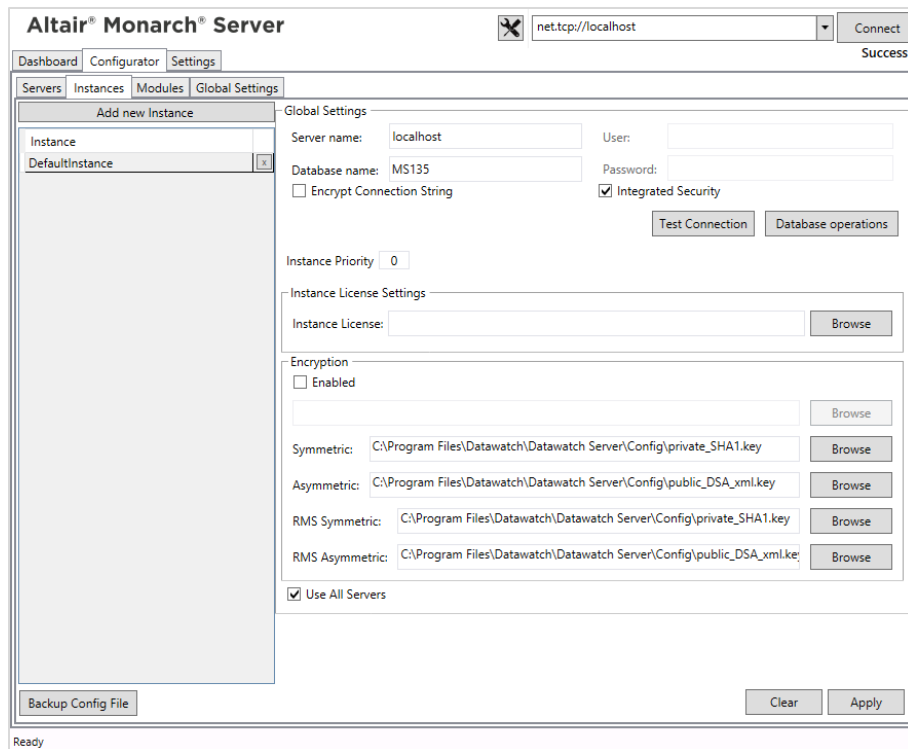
Altair® Monarch® Server

net.tcp://localhost

Connect

Success

Dashboard Configurator Settings

Servers Instances Modules Global Settings

Add new Instance

| Instance |
|---|
| DefaultInstance |

Global Settings

Server name: localhost

User:

Database name: MS135

Password:

Encrypt Connection String

Integrated Security

Test Connection

Database operations

Instance Priority 0

Instance License Settings

Instance License:

Browse

Encryption

Enabled

Browse

Symmetric: C:\Program Files\Datawatch\Datawatch Server\Config\private_SHA1.key

Browse

Asymmetric: C:\Program Files\Datawatch\Datawatch Server\Config\public_DSA_xml.key

Browse

RMS Symmetric: C:\Program Files\Datawatch\Datawatch Server\Config\private_SHA1.key

Browse

RMS Asymmetric: C:\Program Files\Datawatch\Datawatch Server\Config\public_DSA_xml.key

Browse

Use All Servers

Backup Config File

Clear

Apply

Ready